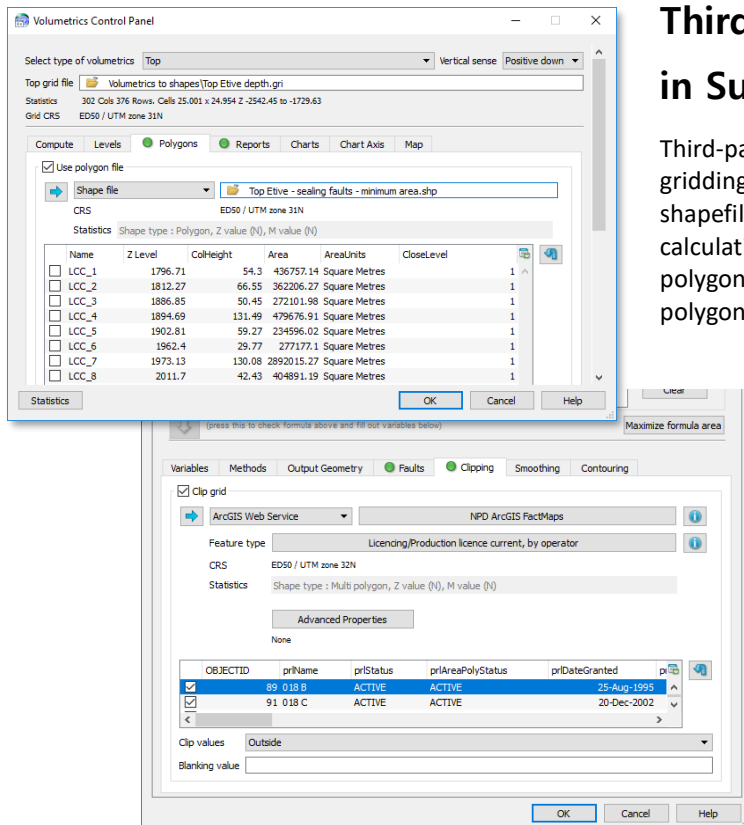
Volumetrics Control Panel

Select type of volumetrics Top
Vertical sense Positive down
Top grid file Volumetrics to shapes\Top Etive depth.gri
Statistics 302 Cols 376 Rows. Cells 25.001 x 24.954 Z -2542.45 to -1729.63
Grid CRS ED50 / UTM zone 31N

Compute Levels Polygons Reports Charts Chart Axis Map

Use polygon file
Shape file
Top Etive - sealing faults - minimum area.shp
CRS ED50 / UTM zone 31N
Statistics Shape type : Polygon, Z value (N), M value (N)

| Name | Z Level | ColHeight | Area | AreaUnits | CloseLevel |
|---|---|---|---|---|---|
| LCC_1 | 1796.71 | 54.3 | 436757.14 | Square Metres | 1 |
| LCC_2 | 1812.27 | 66.55 | 362206.27 | Square Metres | 1 |
| LCC_3 | 1886.85 | 50.45 | 272101.98 | Square Metres | 1 |
| LCC_4 | 1894.69 | 131.49 | 479676.91 | Square Metres | 1 |
| LCC_5 | 1902.81 | 59.27 | 234596.02 | Square Metres | 1 |
| LCC_6 | 1962.4 | 29.77 | 277177.1 | Square Metres | 1 |
| LCC_7 | 1973.13 | 130.08 | 2892015.27 | Square Metres | 1 |
| LCC_8 | 2011.7 | 42.43 | 404891.19 | Square Metres | 1 |

Statistics OK Cancel Help

Third

in Su

Third-pa
gridding
shapefil
calculat
polygon
polygon

Clear
(press this to check formula above and fill out variables below)
Maximize formula area

Variables Methods Output Geometry Faults Clipping Smoothing Contouring

Clip grid
ArcGIS Web Service
NPD ArcGIS FactMaps
Feature type Licencing/Production licence current, by operator
CRS ED50 / UTM zone 32N
Statistics Shape type : Multi polygon, Z value (N), M value (N)
Advanced Properties
None

| OBJECTID | prlName | prlStatus | prlAreaPolyStatus | prlDateGranted | p |
|---|---|---|---|---|---|
| 89 | 018 B | ACTIVE | ACTIVE | 25-Aug-1995 | |
| 91 | 018 C | ACTIVE | ACTIVE | 20-Dec-2002 | |

Clip values Outside
Blanking value

OK Cancel Help